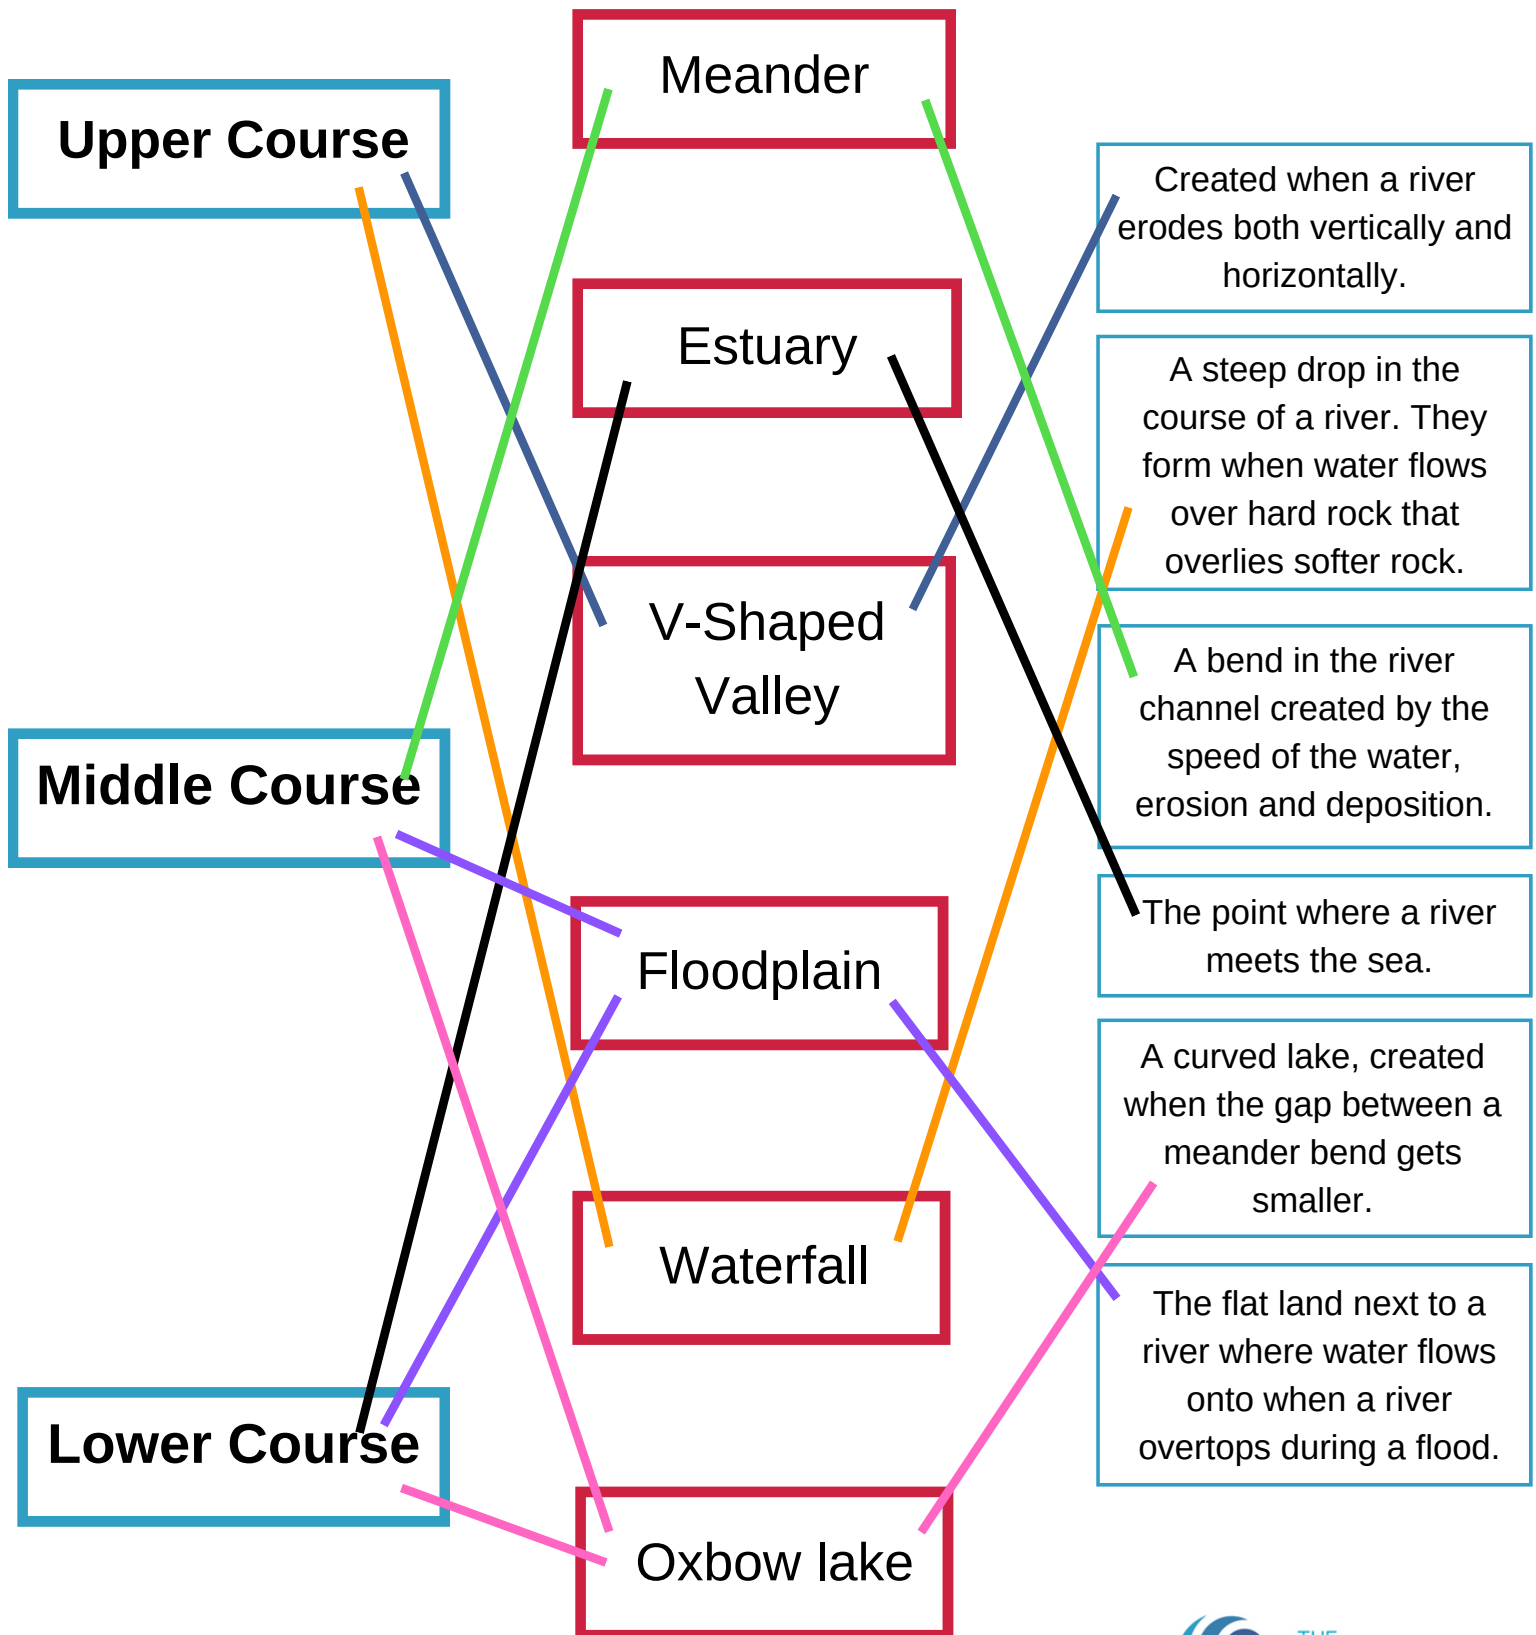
Upper Course

Middle Course

Lower Course

Meander

Estuary

V-Shaped Valley

Floodplain

Waterfall

Oxbow lake

Created when a river erodes both vertically and horizontally.

A steep drop in the course of a river. They form when water flows over hard rock that overlies softer rock.

A bend in the river channel created by the speed of the water, erosion and deposition.

The point where a river meets the sea.

A curved lake, created when the gap between a meander bend gets smaller.

The flat land next to a river where water flows onto when a river overtops during a flood.

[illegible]